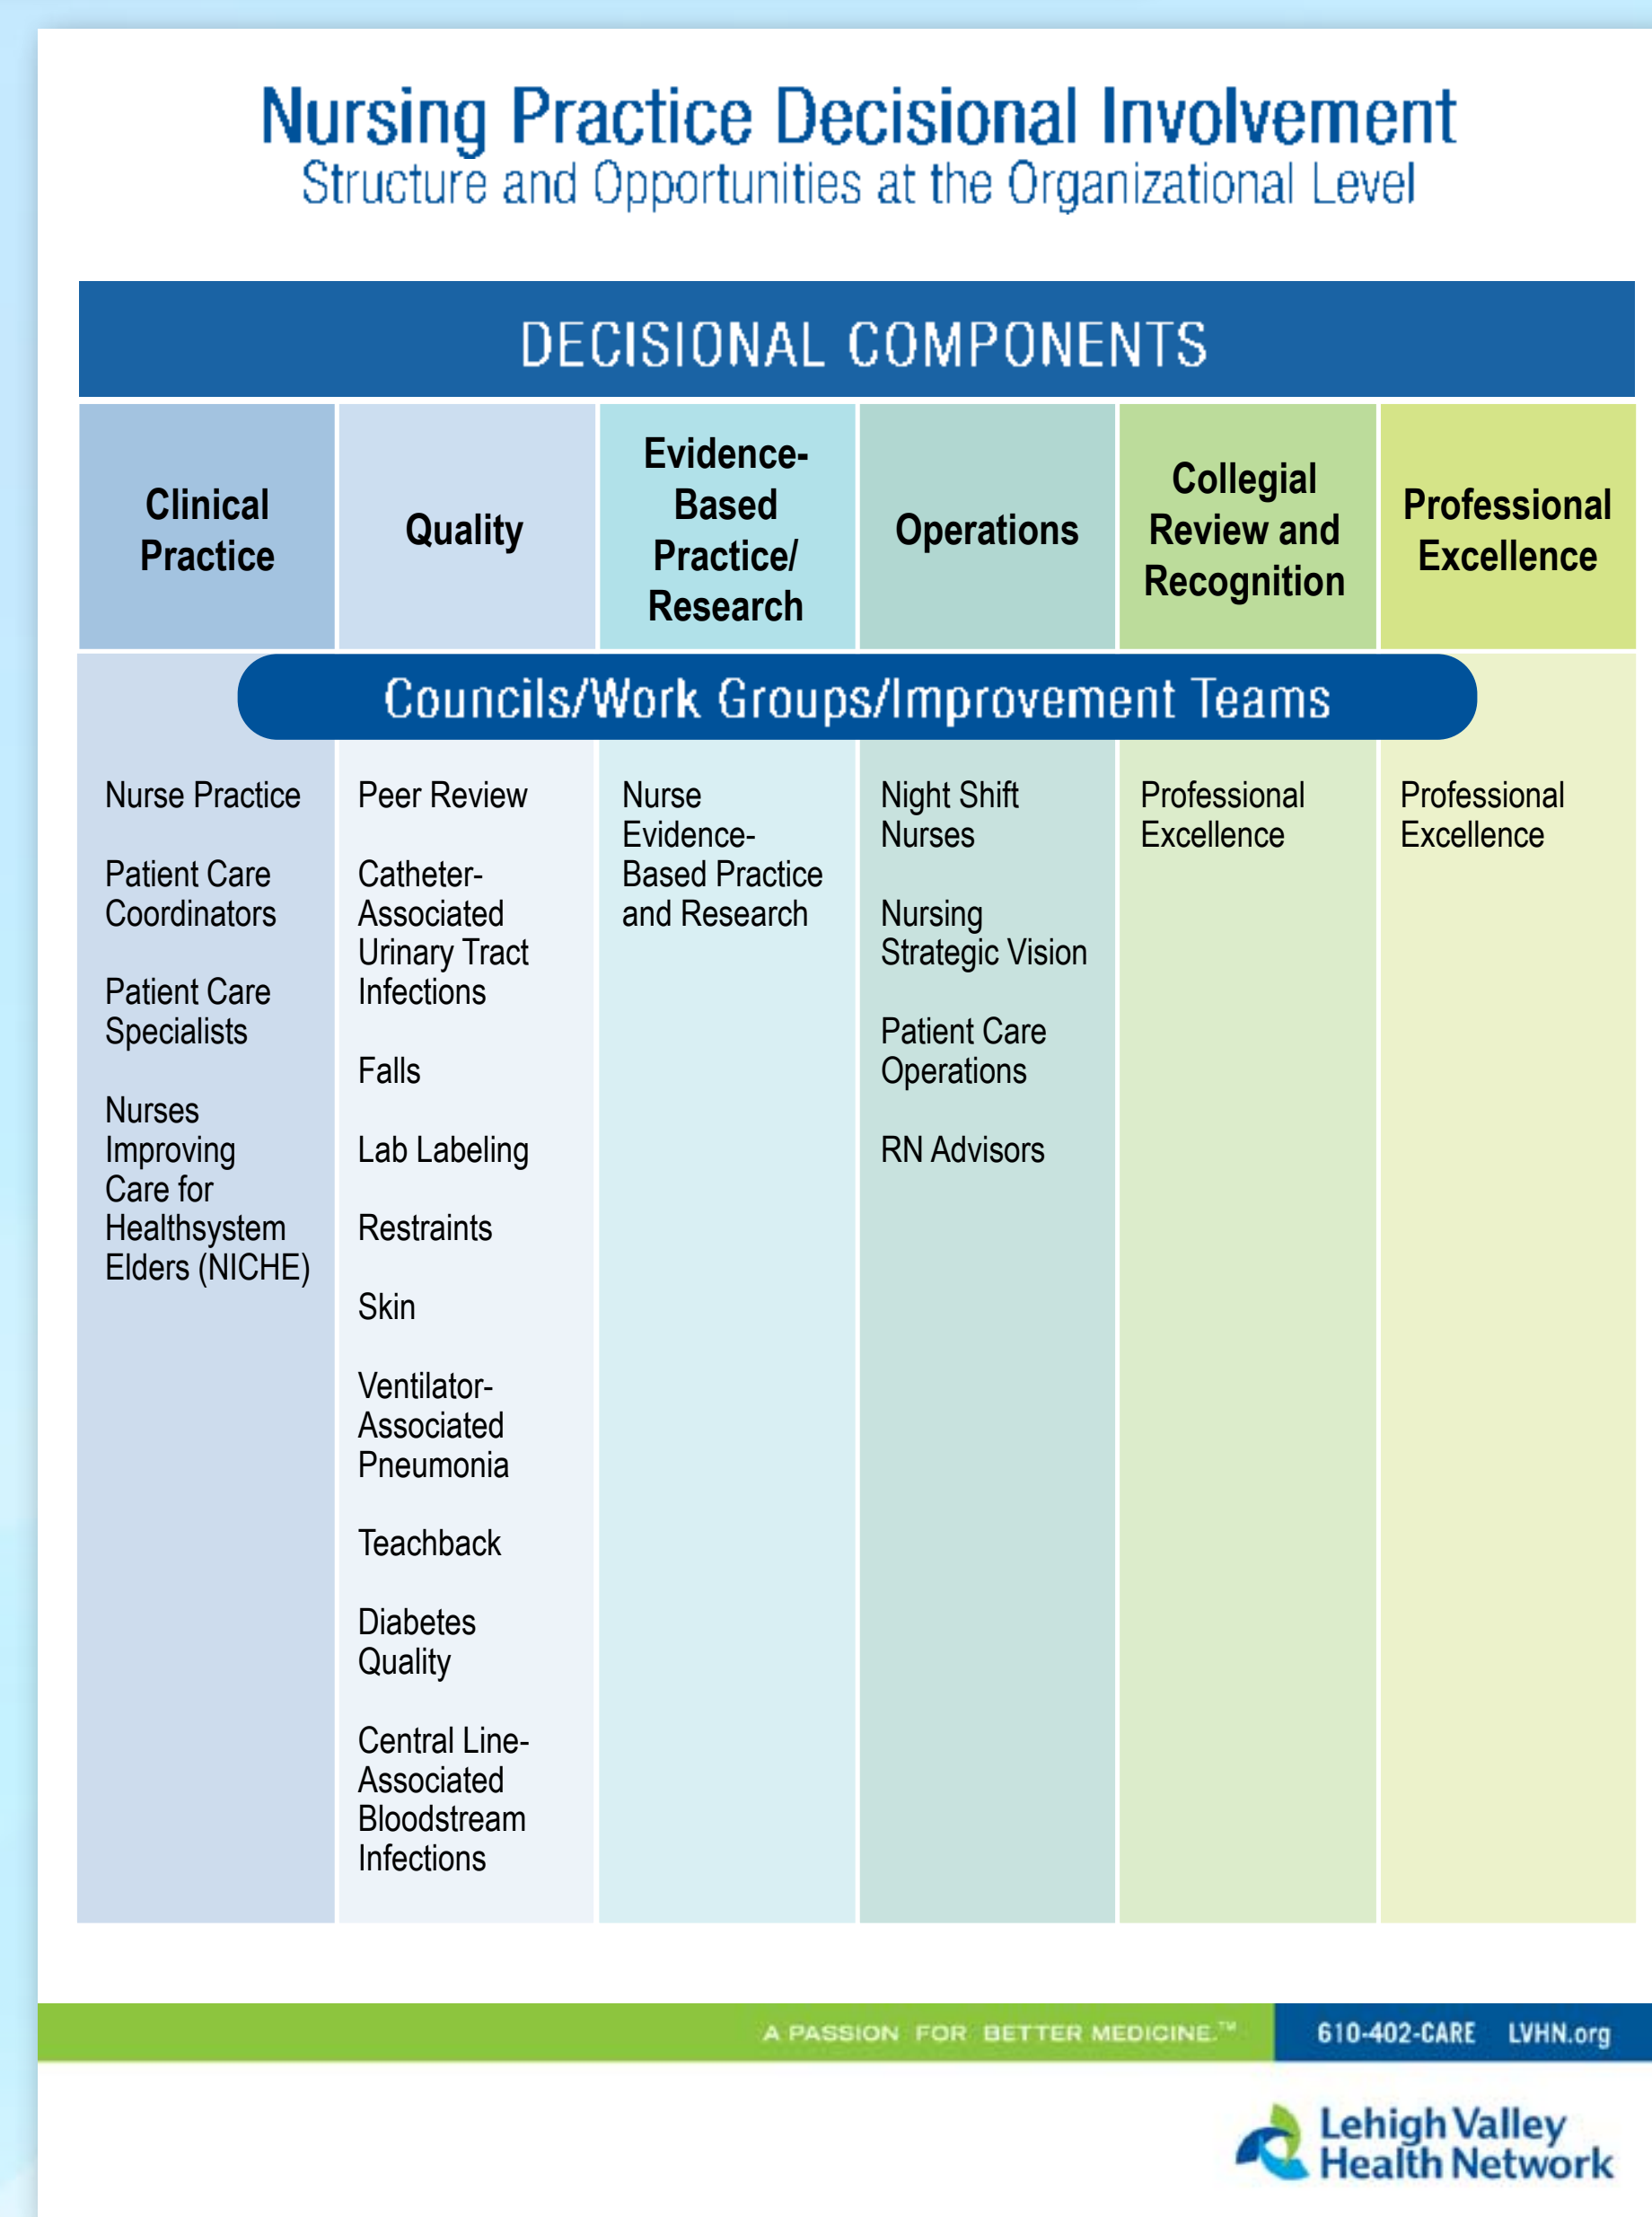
Nursing Practice Decisional Involvement
Structure and Opportunities at the Organizational Level

DECISIONAL COMPONENTS

| Clinical Practice | Quality | Evidence-Based Practice/ Research | Operations | Collegial Review and Recognition | Professional Excellence |
|---|---|---|---|---|---|

Councils/Work Groups/Improvement Teams

| Clinical Practice | Quality | Evidence-Based Practice/ Research | Operations | Collegial Review and Recognition | Professional Excellence |
|---|---|---|---|---|---|
| Nurse Practice | Peer Review | Nurse Evidence-Based Practice and Research | Night Shift Nurses | Professional Excellence | Professional Excellence |
| Patient Care Coordinators | Catheter-Associated Urinary Tract Infections | | Nursing Strategic Vision | | |
| Patient Care Specialists | Falls | | Patient Care Operations | | |
| Nurses Improving Care for Healthsystem Elders (NICHE) | Lab Labeling | | RN Advisors | | |
| | Restraints | | | | |
| | Skin | | | | |
| | Ventilator-Associated Pneumonia | | | | |
| | Teachback | | | | |
| | Diabetes Quality | | | | |
| | Central Line-Associated Bloodstream Infections | | | | |

A PASSION FOR BETTER MEDICINE.™ 610-402-CARE LVHN.org

Lehigh Valley Health Network